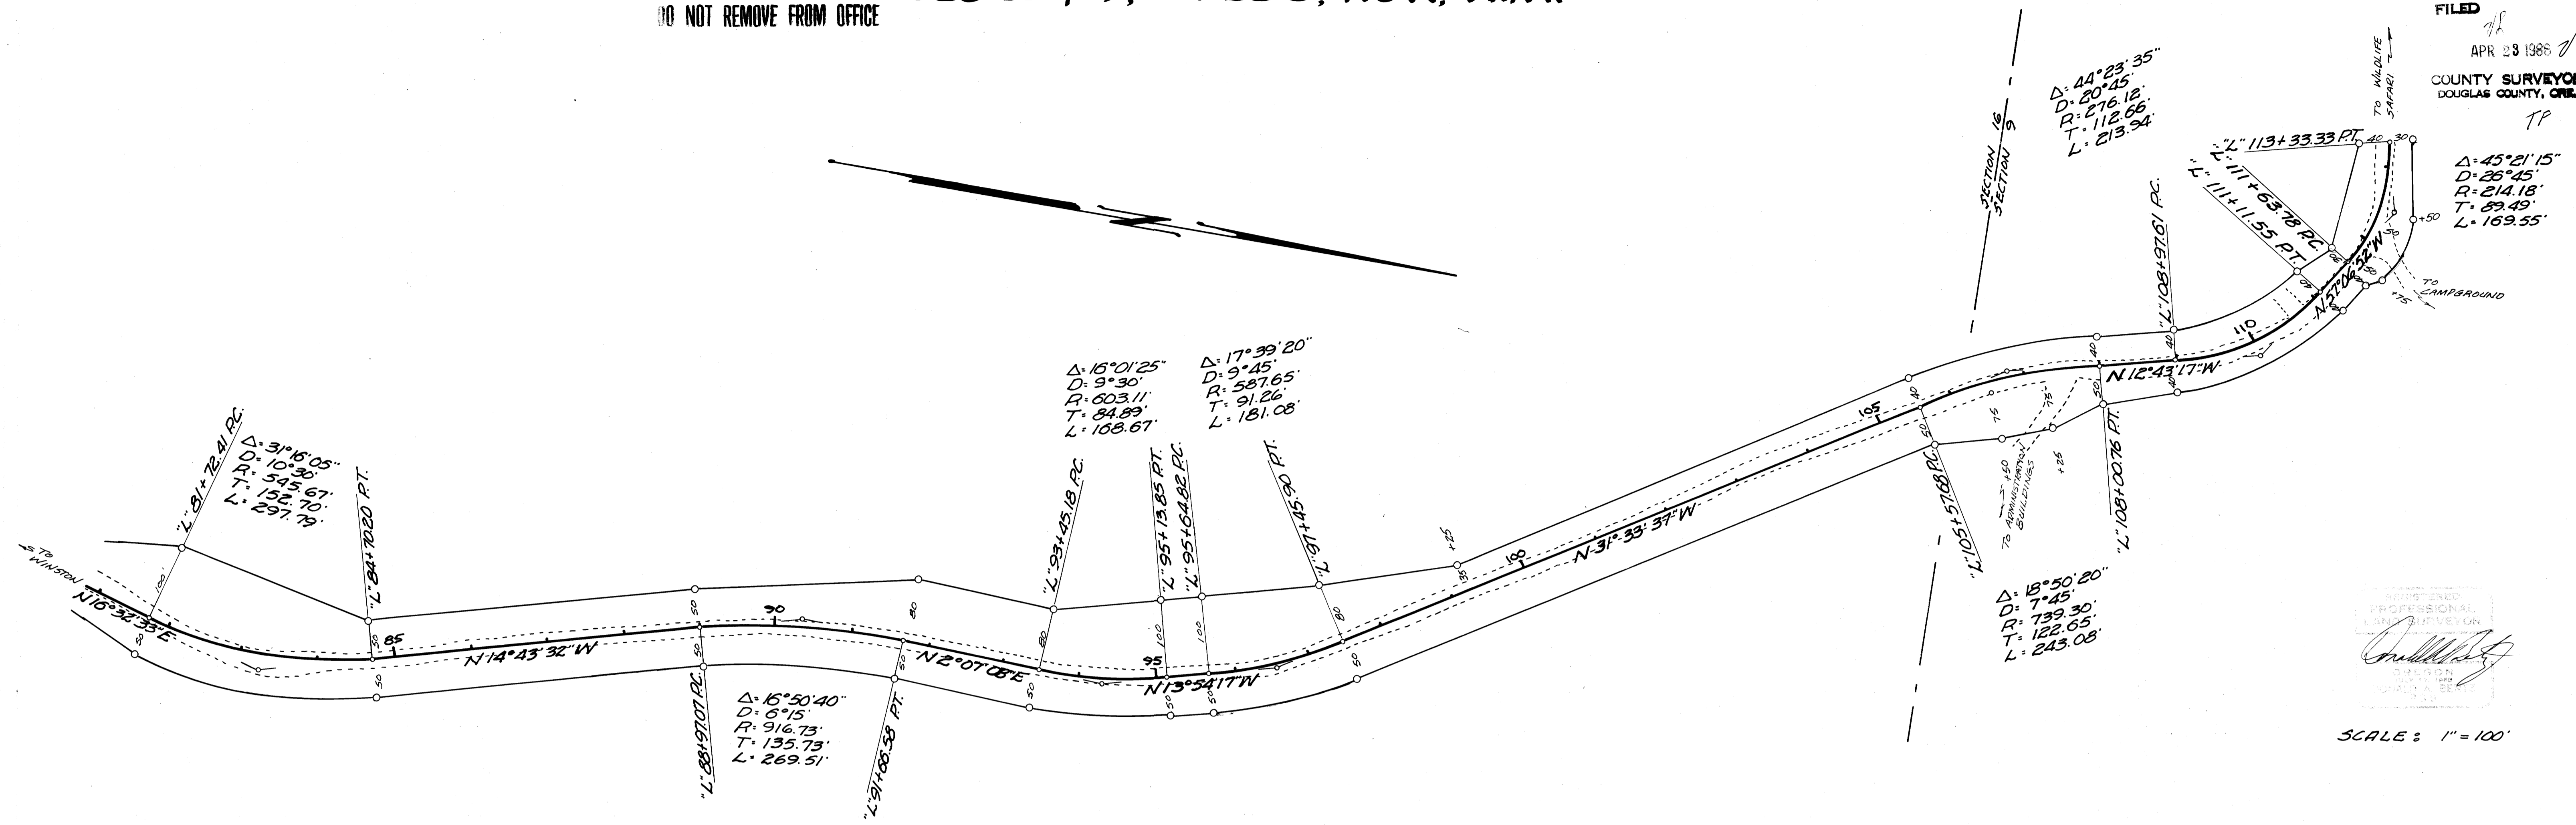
DO NOT REMOVE FROM OFFICE

FILED
APR 23 1986
COUNTY SURVEYOR
DOUGLAS COUNTY, ORE.
TP

SECTION 16
SECTION 9

TO WILDLIFE SAFARI

$\Delta$: 44°23'35"
D: 20°45'
R: 276.12'
T: 112.66'
L: 213.94'

"L" 113+33.33 P.T.
"L" 111+63.78 P.C.
"L" 111+11.55 P.T.

$\Delta$: 45°21'15"
D: 26°45'
R: 214.18'
T: 89.49'
L: 169.55'

TO CAMPGROUND

N 57°06'52" W

"L" 108+97.61 P.C.

N 12°43'17" W

110

105

"L" 108+00.76 P.T.

"L" 105+57.68 P.C.

TO ADMINISTRATION BUILDINGS

$\Delta$: 18°50'20"
D: 7°45'
R: 739.30'
T: 122.65'
L: 243.08'

N 31°33'37" W

100

$\Delta$: 16°01'25"
D: 9°30'
R: 603.11'
T: 84.89'
L: 168.67'

$\Delta$: 17°39'20"
D: 9°45'
R: 587.65'
T: 91.26'
L: 181.08'

"L" 93+45.18 P.C.
"L" 95+13.85 P.T.
"L" 95+64.82 P.C.
"L" 97+45.90 P.T.

95

N 13°54'17" W

N 2°07'08" E

90

$\Delta$: 16°50'40"
D: 6°15'
R: 916.73'
T: 135.73'
L: 269.51'

"L" 88+97.07 P.C.
"L" 91+66.58 P.T.

N 14°43'32" W

85

"L" 81+72.41 P.C.

$\Delta$: 31°16'05"
D: 10°30'
R: 545.67'
T: 152.70'
L: 297.79'

"L" 84+70.20 P.T.

TO WINSTON

N 16°32'33" E

REGISTERED PROFESSIONAL LAND SURVEYOR
OREGON

SCALE: 1" = 100'